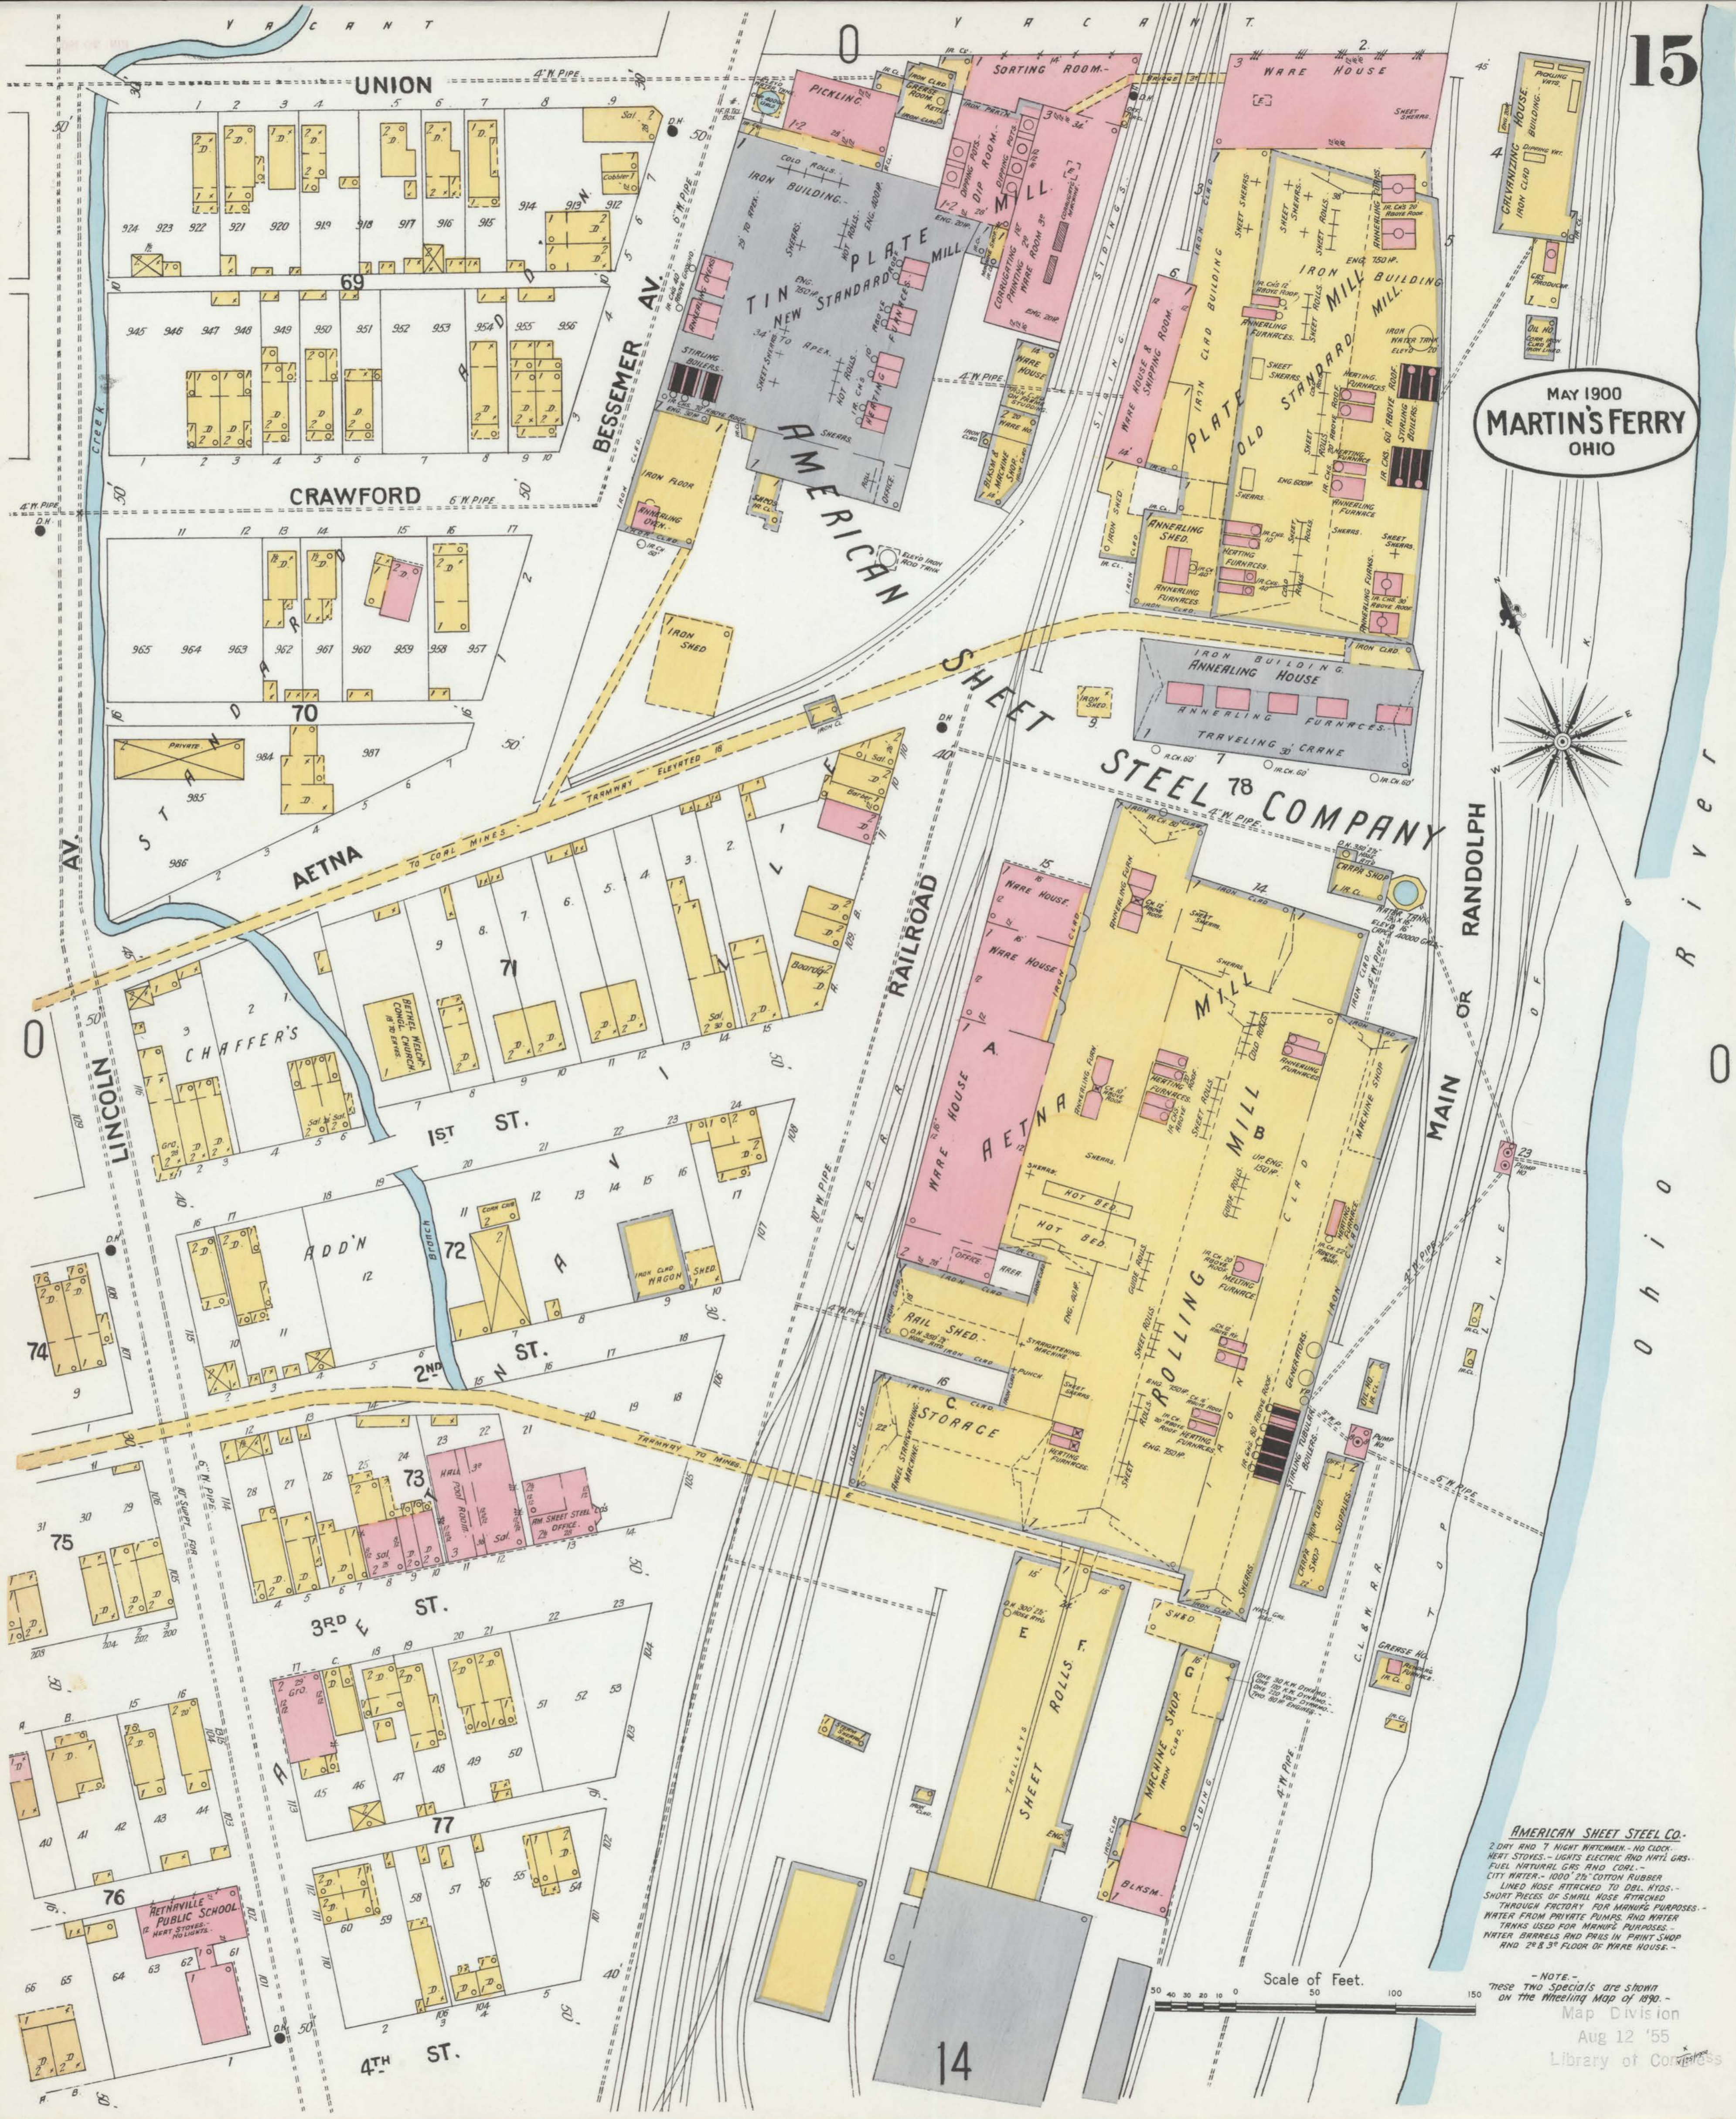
15

MAY 1900
MARTIN'S FERRY
OHIO

VACANT
UNION
CRAWFORD
BESSEMER AV.
STANDARD
AETNA
LINCOLN AV.
CHAFFER'S ADD'N
AETNAVILLE ADD'N
1ST ST.
2ND ST.
3RD ST.
4TH ST.
RAILROAD
MAIN OR RANDOLPH
Ohio River

AMERICAN SHEET STEEL COMPANY
TIN PLATE NEW STANDARD MILL
PLATE OLD STANDARD MILL
IRON BUILDING ANNEALING HOUSE
AETNA ROLLING MILL
SORTING ROOM
WARE HOUSE
PICKLING
GALVANIZING HOUSE
STORAGE
SHEET ROLLS
MACHINE SHOP
BLKSM.
AETNAVILLE PUBLIC SCHOOL
BETHEL WELSH CONG. CHURCH
HALL
POOL ROOM
AM. SHEET STEEL OFFICE
TRAMWAY ELEVATED TO COAL MINES
TRAMWAY TO MINES

AMERICAN SHEET STEEL CO.
2 DAY AND 7 NIGHT WATCHMEN. - NO CLOCK.
HEAT STOVES. - LIGHTS ELECTRIC AND NAT'L GAS.
FUEL NATURAL GAS AND COAL.
CITY WATER. - 1000' 2½" COTTON RUBBER LINED HOSE ATTACHED TO DBL. HYDS.
SHORT PIECES OF SMALL HOSE ATTACHED THROUGH FACTORY FOR MANUFG PURPOSES.
WATER FROM PRIVATE PUMPS. AND WATER TANKS USED FOR MANUFG PURPOSES.
WATER BARRELS AND PAILS IN PAINT SHOP AND 2ND & 3RD FLOOR OF WARE HOUSE.

NOTE.
These two Specials are shown on the Wheeling Map of 1890.

Scale of Feet.
50 40 30 20 10 0 50 100 150

14

Map Division
Aug 12 '55
Library of Congress